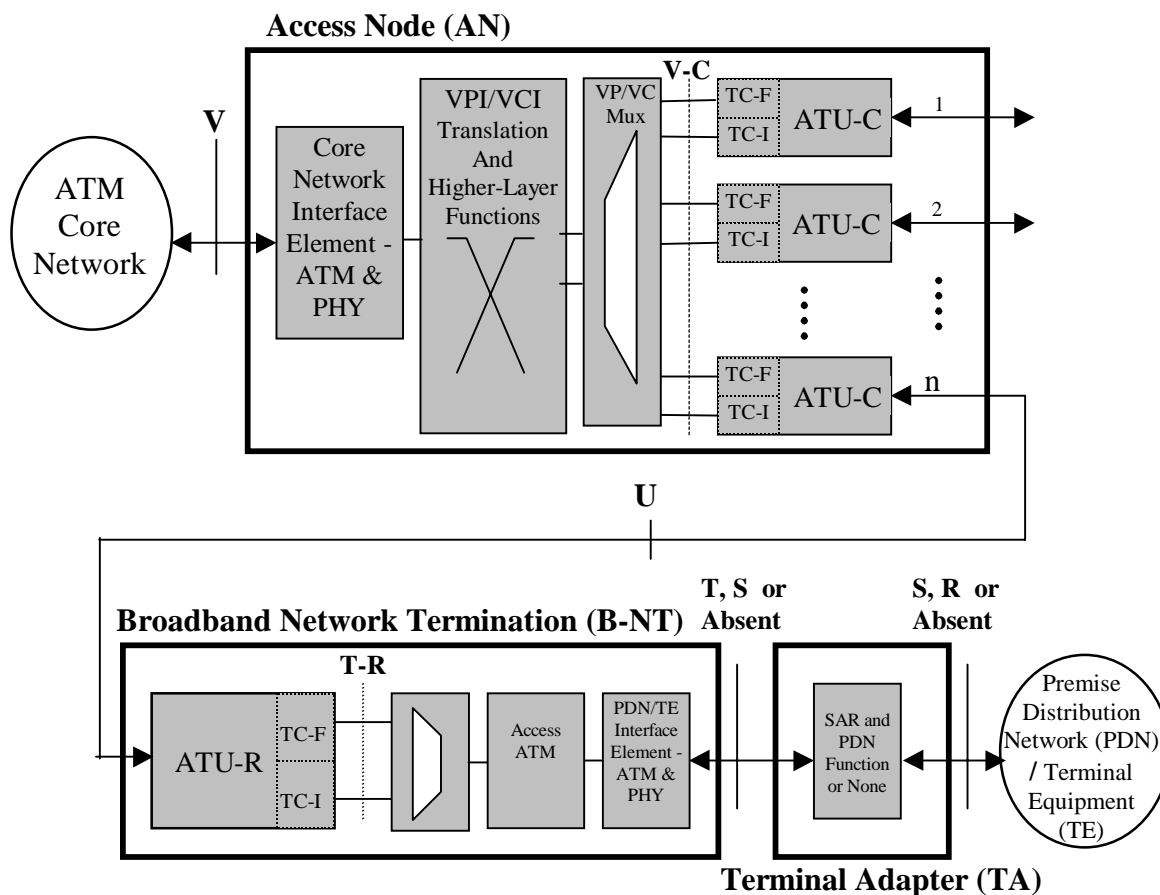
Access Node (AN)

V

ATM Core Network

Core Network Interface Element - ATM & PHY

VPI/VCI Translation And Higher-Layer Functions

V-C

VP/VC Mux

TC-F
TC-I
ATU-C
1

TC-F
TC-I
ATU-C
2

TC-F
TC-I
ATU-C
n

U

T, S or Absent

S, R or Absent

Broadband Network Termination (B-NT)

T-R

ATU-R
TC-F
TC-I

Access ATM

PDN/TE Interface Element - ATM & PHY

SAR and PDN Function or None

Premise Distribution Network (PDN) / Terminal Equipment (TE)

Terminal Adapter (TA)